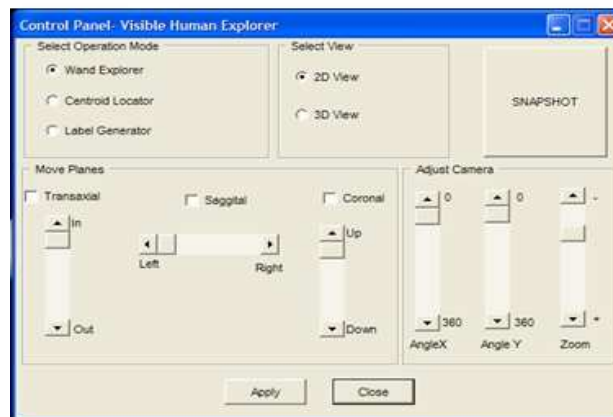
Control Panel- Visible Human Explorer

Select Operation Mode
Wand Explorer
Centroid Locator
Label Generator

Select View
2D View
3D View

SNAPSHOT

Move Planes
Transaxial
In
Out
Saggital
Left
Right
Coronal
Up
Down

Adjust Camera
0
360
AngleX
0
360
Angle Y
-
+
Zoom

Apply
Close